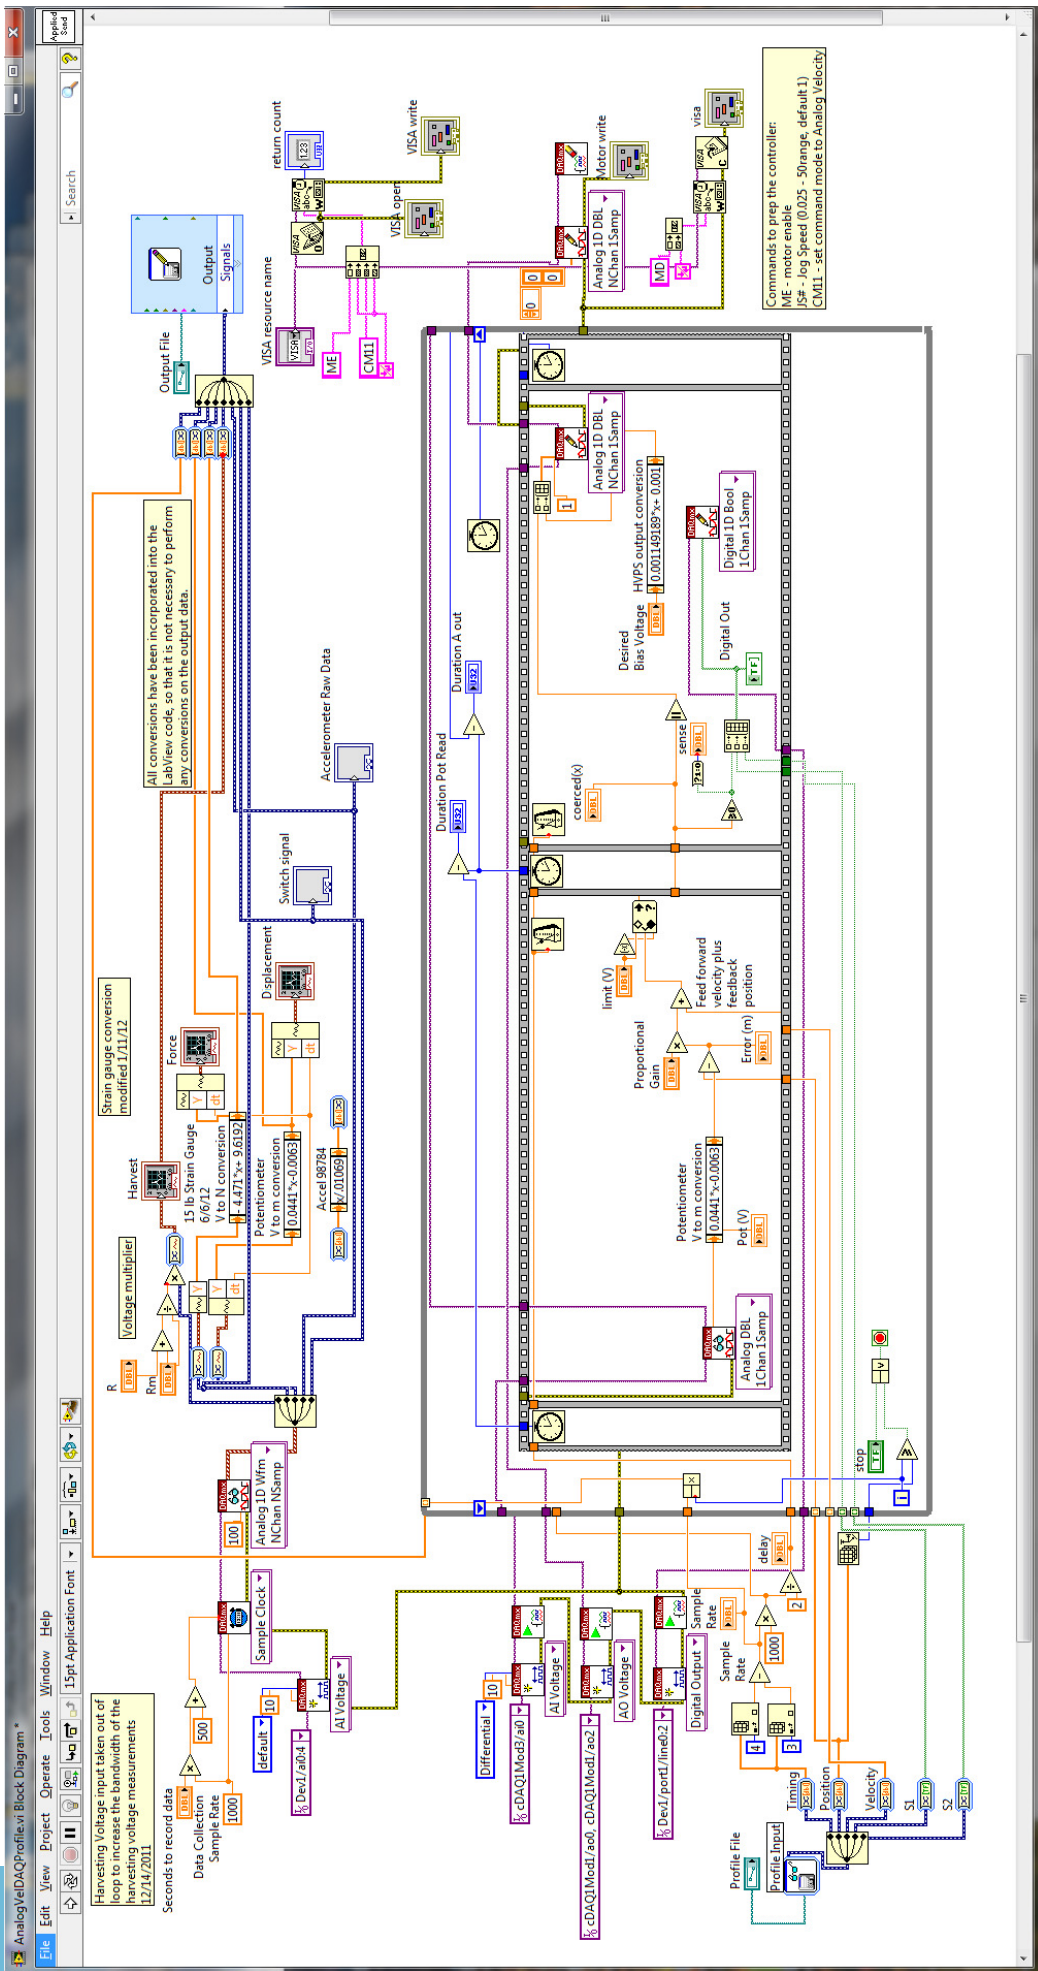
AnalogVelDAQProfile.vi Block Diagram *

File Edit View Project Operate Tools Window Help

15pt Application Font

Search

Harvesting Voltage input taken out of loop to increase the bandwidth of the harvesting voltage measurements 12/14/2011

Seconds to record data

Data Collection Sample Rate

1000

500

10

default

Dev1/ai0:4

AI Voltage

Sample Clock

100

Analog 1D Wfm NChan NSamp

Voltage multiplier

R

Rm

Harvest

15 lb Strain Gauge 6/6/12 V to N conversion

-4.471*x+ 9.6192

Force

Strain gauge conversion modified 1/11/12

Potentiometer V to m conversion

0.0441*x-0.0063

Displacement

Accel 98784

x/.01069

All conversions have been incorporated into the LabView code, so that it is not necessary to perform any conversions on the output data.

Output File

Output Signals

Switch signal

Accelerometer Raw Data

VISA resource name

ME

CM11

VISA open

return count

VISA write

Motor write

visa

MD

Commands to prep the controller:
ME - motor enable
JS# - Jog Speed (0.025 - 50range, default 1)
CM11 - set command mode to Analog Velocity

Duration Pot Read

Duration A out

Analog 1D DBL NChan 1Samp

1

Desired Bias Voltage

HVPS output conversion

0.001149189*x+ 0.001

Digital 1D Bool 1Chan 1Samp

Digital Out

sense

coerced(x)

limit (V)

Feed forward velocity plus feedback position

Proportional Gain

Error (m)

Potentiometer V to m conversion

0.0441*x-0.0063

Pot (V)

Analog DBL 1Chan 1Samp

stop

Differential

10

cDAQ1Mod3/ai0

AI Voltage

cDAQ1Mod1/ao0, cDAQ1Mod1/ao2

AO Voltage

Dev1/port1/line0:2

Digital Output

Sample Rate

Sample Rate

delay

2

1000

4

3

Profile File

Profile Input

Timing

Position

Velocity

S1

S2